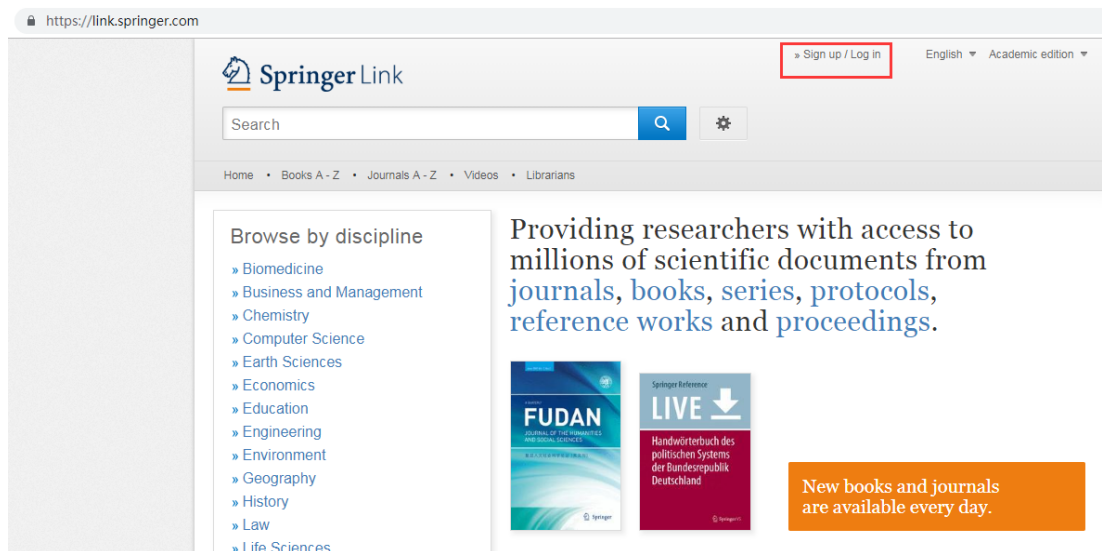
https://link.springer.com

» Sign up / Log in

English ▾ Academic edition ▾

Springer Link

Search

Home • Books A - Z • Journals A - Z • Videos • Librarians

Browse by discipline

» Biomedicine
» Business and Management
» Chemistry
» Computer Science
» Earth Sciences
» Economics
» Education
» Engineering
» Environment
» Geography
» History
» Law
» Life Sciences

Providing researchers with access to millions of scientific documents from journals, books, series, protocols, reference works and proceedings.

FUDAN
JOURNAL OF THE HUMANITIES AND SOCIAL SCIENCES
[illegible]
Springer

Springer Reference
LIVE
Handwörterbuch des politischen Systems der Bundesrepublik Deutschland
Springer

New books and journals are available every day.